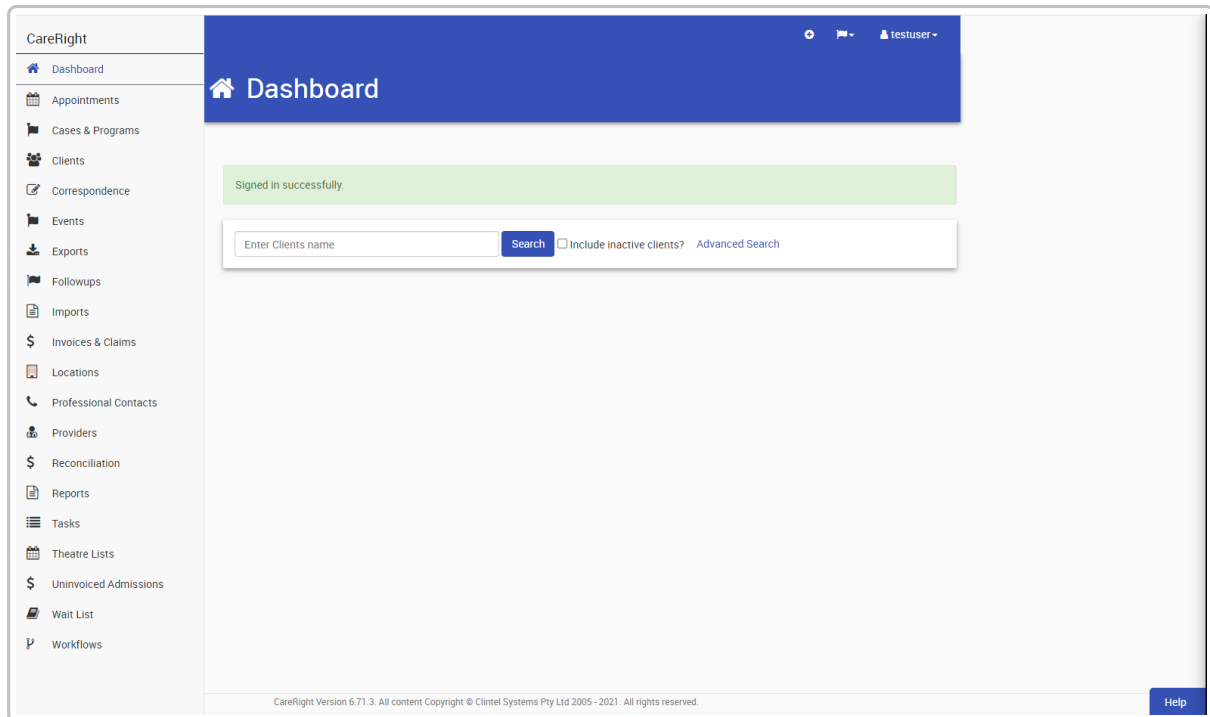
CareRight

Dashboard
Appointments
Cases & Programs
Clients
Correspondence
Events
Exports
Followups
Imports
Invoices & Claims
Locations
Professional Contacts
Providers
Reconciliation
Reports
Tasks
Theatre Lists
Uninvoiced Admissions
Wait List
Workflows

testuser

Dashboard

Signed in successfully.

Enter Clients name
Search
Include inactive clients?
Advanced Search

CareRight Version 6.71.3. All content Copyright © Clintel Systems Pty Ltd 2005 - 2021. All rights reserved.

Help